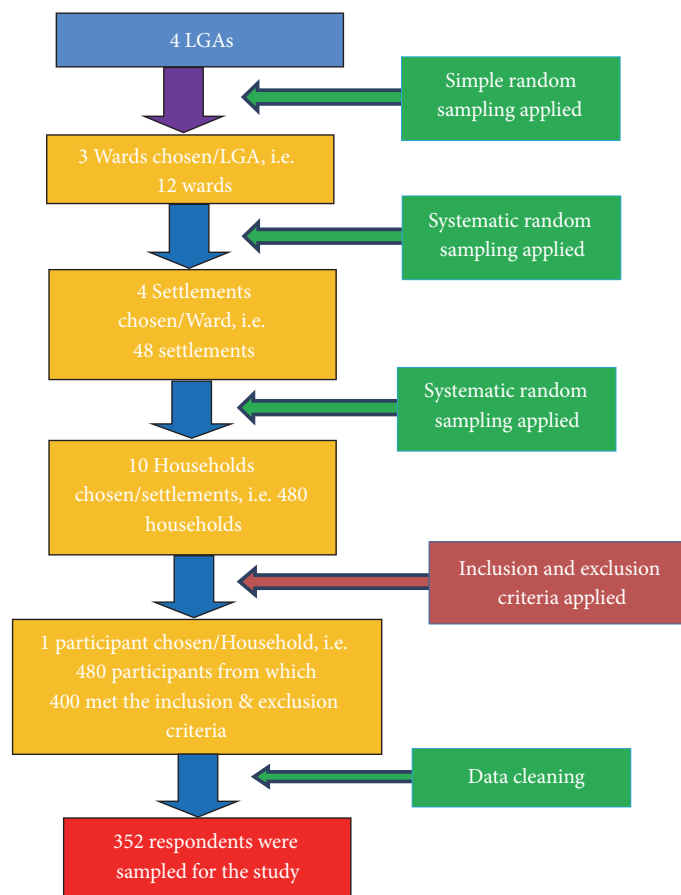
4 LGAs

Simple random sampling applied

3 Wards chosen/LGA, i.e. 12 wards

Systematic random sampling applied

4 Settlements chosen/Ward, i.e. 48 settlements

Systematic random sampling applied

10 Households chosen/settlements, i.e. 480 households

Inclusion and exclusion criteria applied

1 participant chosen/Household, i.e. 480 participants from which 400 met the inclusion & exclusion criteria

Data cleaning

352 respondents were sampled for the study